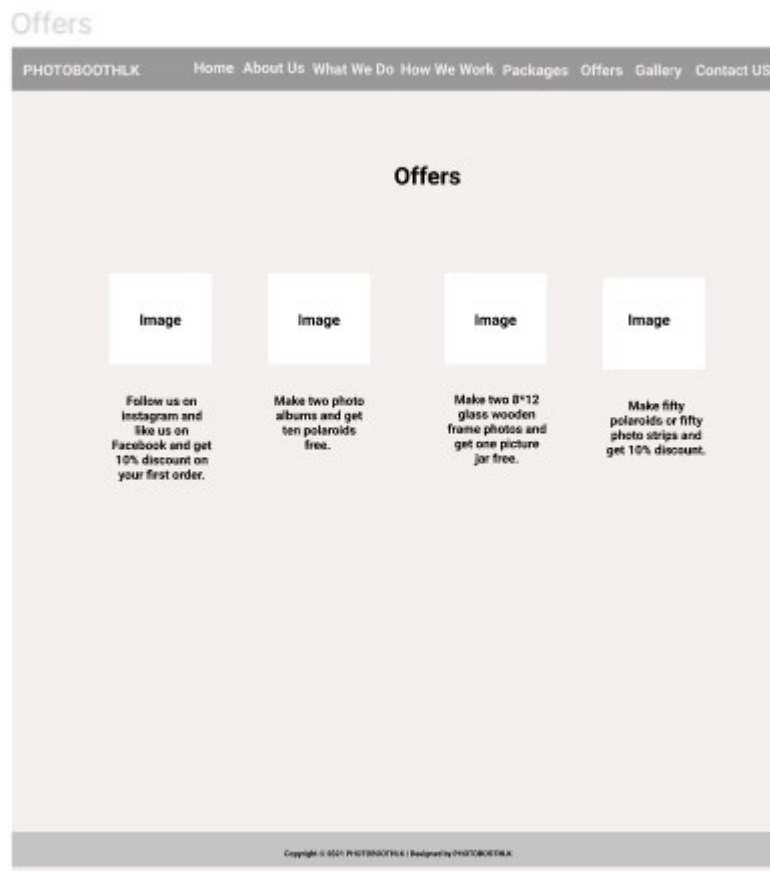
Offers

PHOTOBOOTHLK

Home About Us What We Do How We Work Packages Offers Gallery Contact US

Offers

Image

Follow us on instagram and like us on Facebook and get 10% discount on your first order.

Image

Make two photo albums and get ten polaroids free.

Image

Make two 8*12 glass wooden frame photos and get one picture jar free.

Image

Make fifty polaroids or fifty photo strips and get 10% discount.

Copyright © 2021 PHOTOBOOTHLK | Designed by PHOTOBOOTHLK